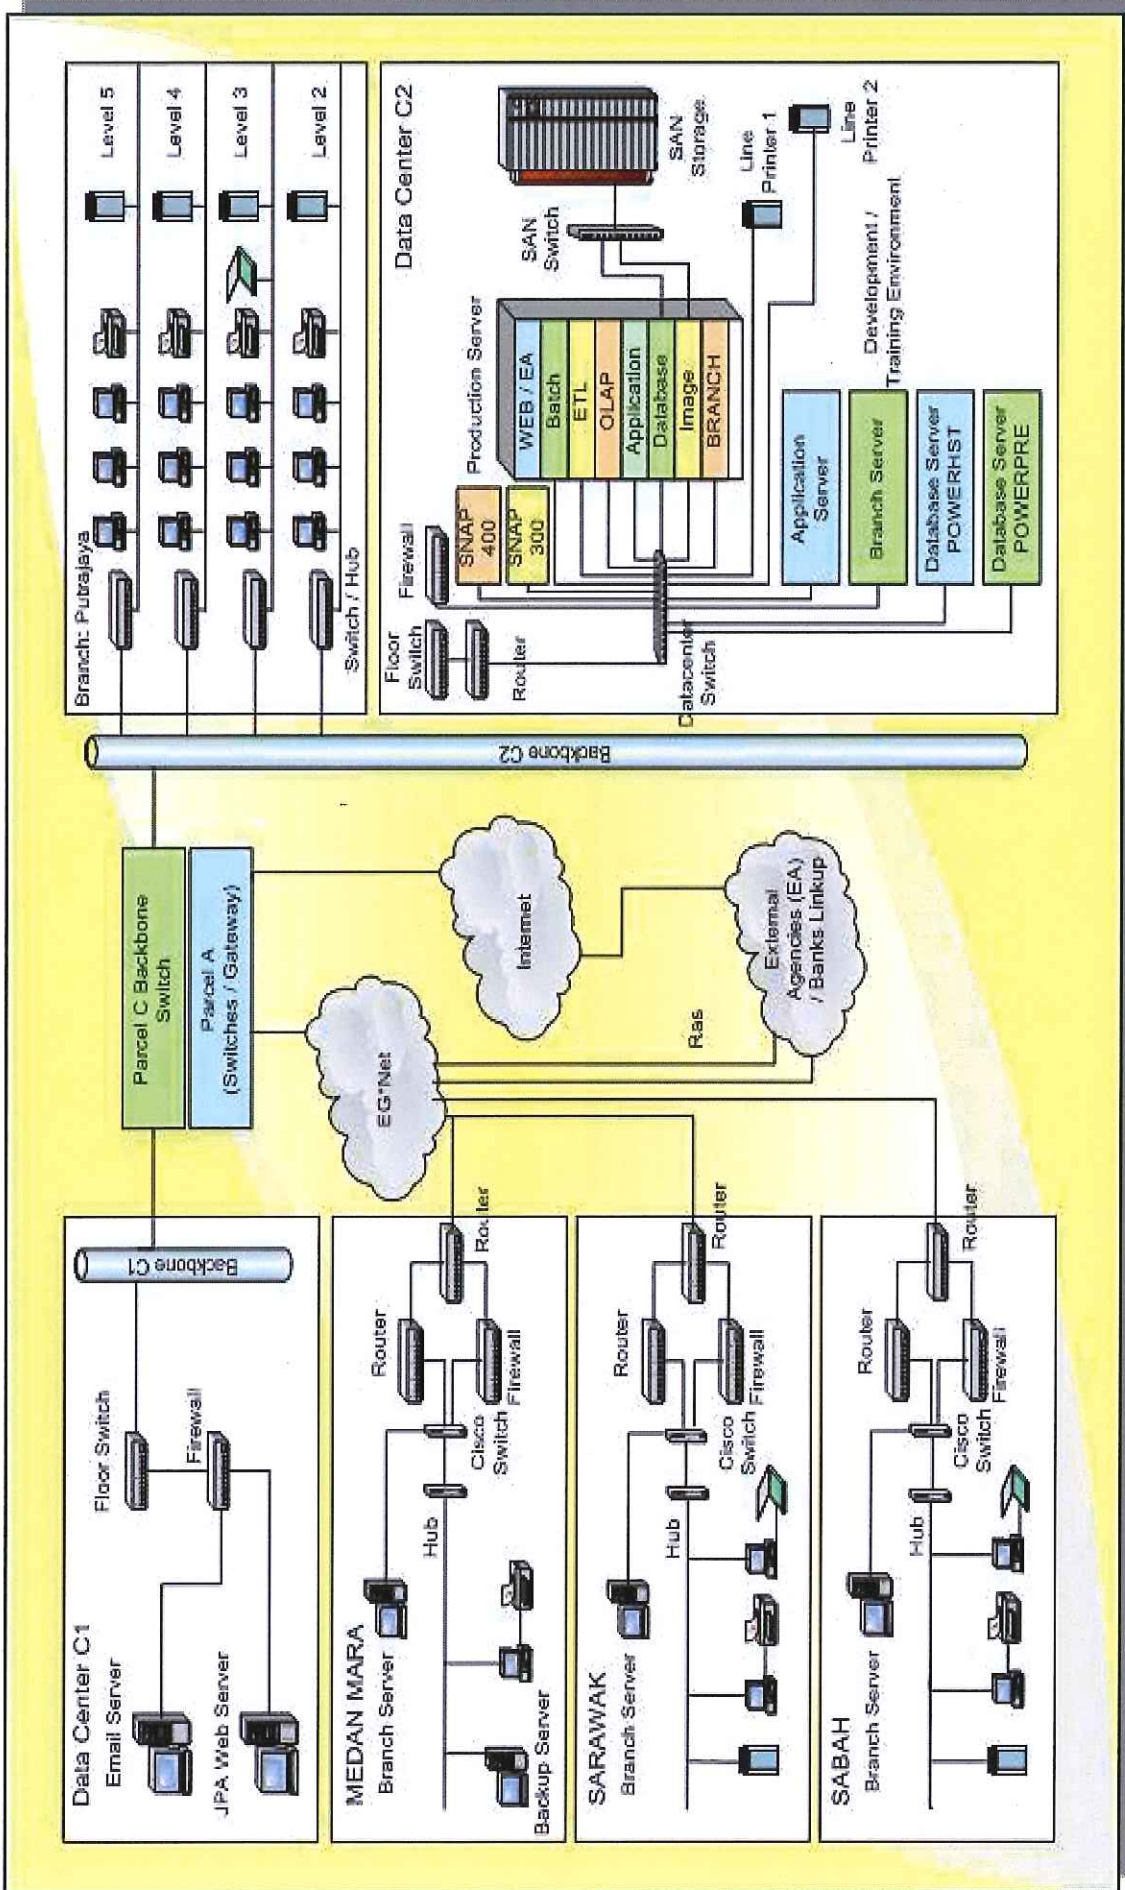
Branch: Putrajaya

Level 5

Level 4

Level 3

Level 2

Switch / Hub

Data Center C2

SAN Storage

SAN Switch

Line Printer 1

Line Printer 2

Production Server

WEB / EA

Batch

ETL

OLAP

Application

Database

Image

BRANCH

SNAP 400

SNAP 300

Firewall

Floor Switch

Router

Datacenter Switch

Application Server

Branch Server

Database Server POWERHST

Database Server POWERPRE

Development / Training Environment

Backbone C2

Parcel C Backbone Switch

Parcel A (Switches / Gateway)

Internet

External Agencies (EA) / Banks Linkup

EG*Net

Ras

Data Center C1

Email Server

JPA Web Server

Floor Switch

Firewall

Backbone C1

MEDAN MARA

Branch Server

Backup Server

Hub

Cisco Switch

Router

Firewall

Router

SARAWAK

Branch Server

Hub

Cisco Switch

Router

Firewall

Router

SABAH

Branch Server

Hub

Cisco Switch

Router

Firewall

Router